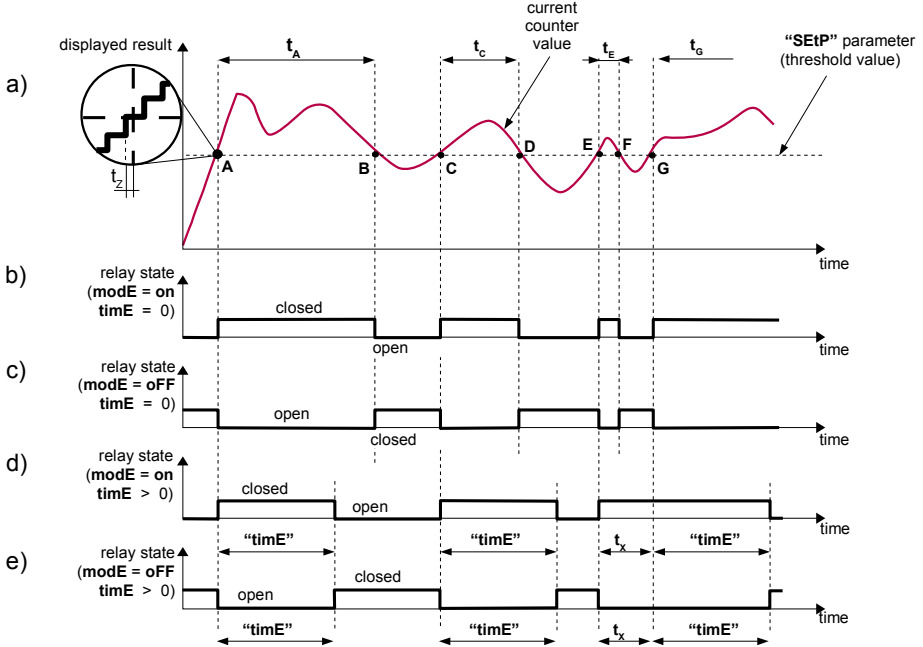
a) displayed result $t_A$ $t_C$ current counter value $t_E$ $t_G$ "SEtP" parameter (threshold value)

$t_Z$ A B C D E F G time

b) relay state (modE = on timE = 0) closed open time

c) relay state (modE = oFF timE = 0) open closed time

d) relay state (modE = on timE > 0) closed open time
"timE" "timE" $t_X$ "timE"

e) relay state (modE = oFF timE > 0) open closed time
"timE" "timE" $t_X$ "timE"